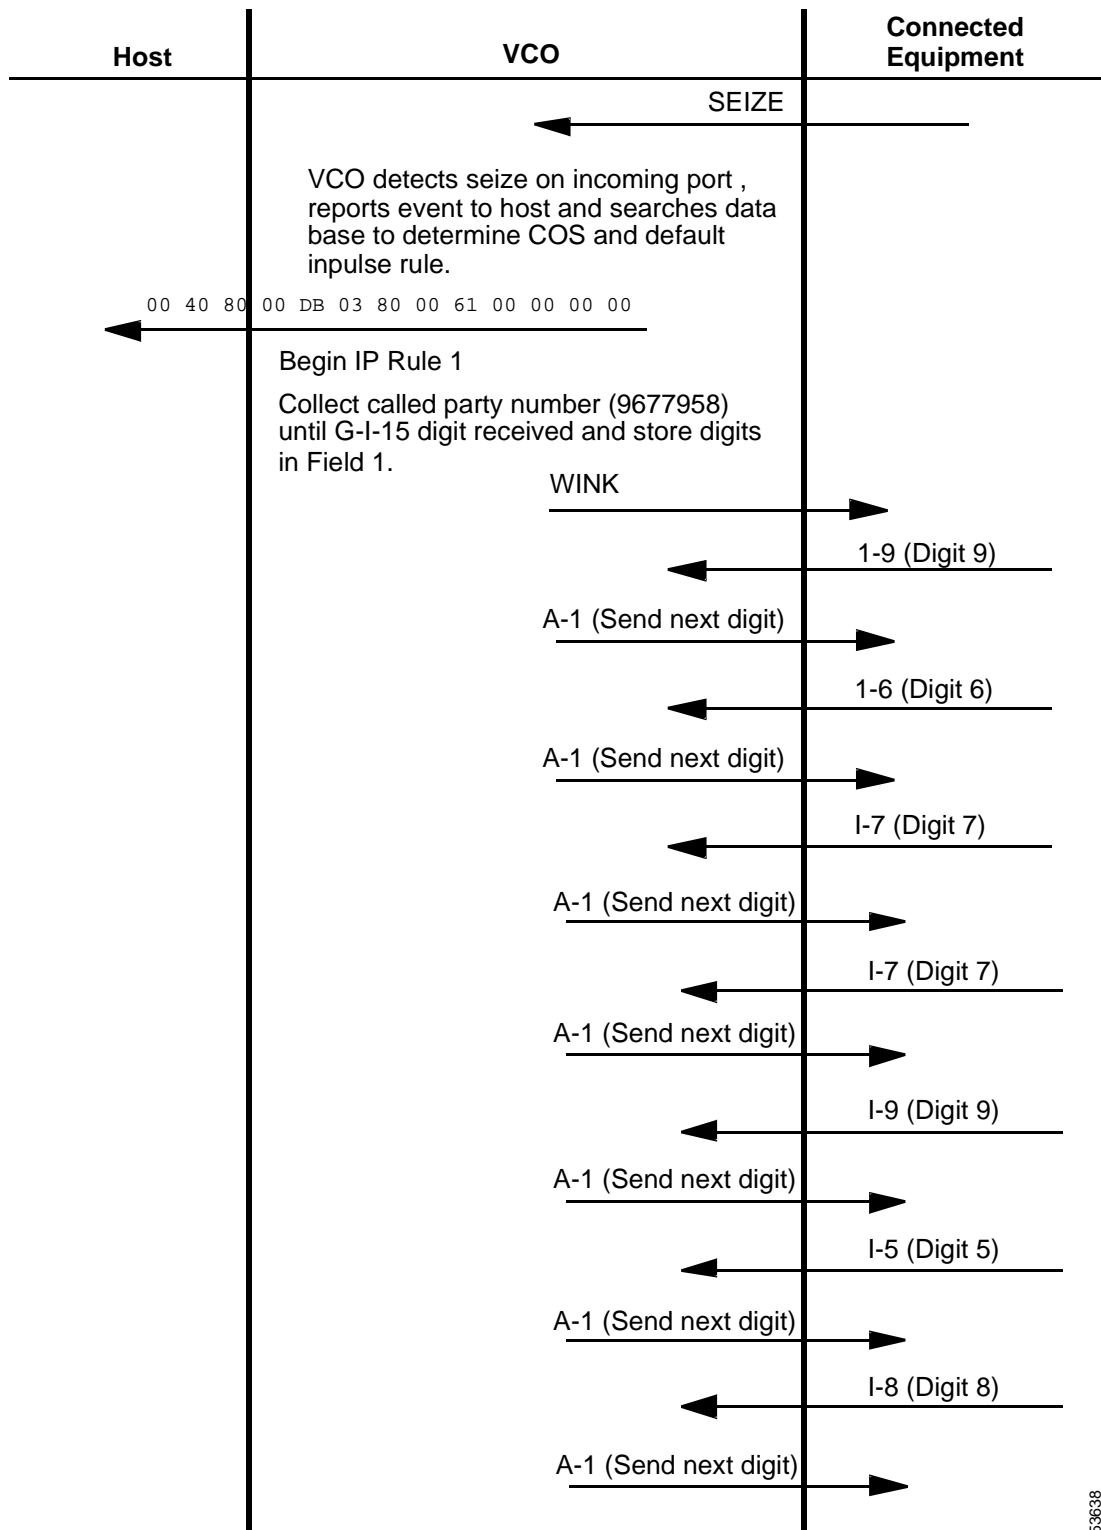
Host

VCO

Connected Equipment

SEIZE

VCO detects seize on incoming port , reports event to host and searches data base to determine COS and default inpulse rule.

00 40 80 00 DB 03 80 00 61 00 00 00 00

Begin IP Rule 1

Collect called party number (9677958) until G-I-15 digit received and store digits in Field 1.

WINK

1-9 (Digit 9)

A-1 (Send next digit)

1-6 (Digit 6)

A-1 (Send next digit)

I-7 (Digit 7)

A-1 (Send next digit)

I-7 (Digit 7)

A-1 (Send next digit)

I-9 (Digit 9)

A-1 (Send next digit)

I-5 (Digit 5)

A-1 (Send next digit)

I-8 (Digit 8)

A-1 (Send next digit)

53638